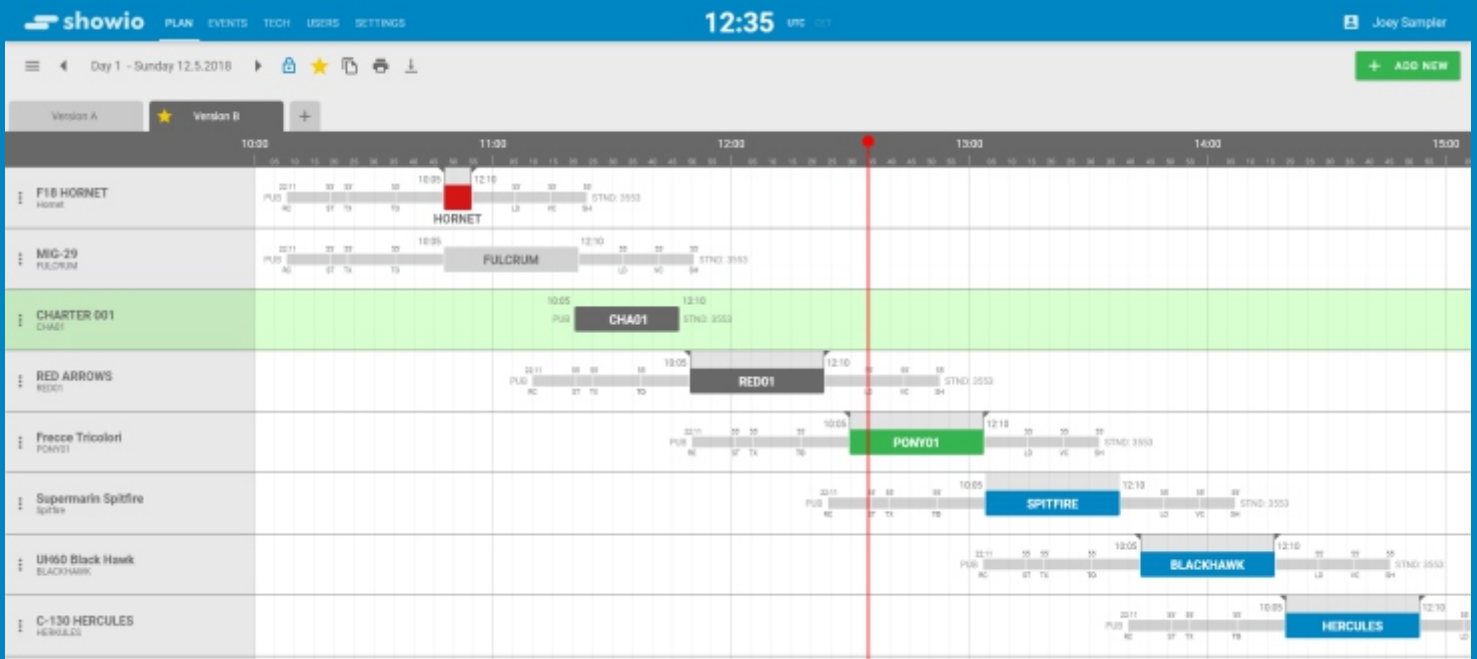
showio PLAN EVENTS TECH USERS SETTINGS

12:35 UTC

Joey Sampler

Day 1 - Sunday 12.5.2018

+ ADD NEW

Version A

Version B

+

10:00 11:00 12:00 13:00 14:00 15:00

F18 HORNET
Hornet
10:05 12:10
PUB STND: 3553
HORNET

MIG-29
FULCRUM
10:05 12:10
PUB STND: 3553
FULCRUM

CHARTER 001
CHA01
10:05 12:10
PUB STND: 3553
CHA01

RED ARROWS
RED01
10:05 12:10
PUB STND: 3553
RED01

Frecce Tricolori
PONY01
10:05 12:10
PUB STND: 3553
PONY01

Supermarin Spitfire
Spitfire
10:05 12:10
PUB STND: 3553
SPITFIRE

UH60 Black Hawk
BLACKHAWK
10:05 12:10
PUB STND: 3553
BLACKHAWK

C-130 HERCULES
HERCULES
10:05 12:10
PUB
HERCULES